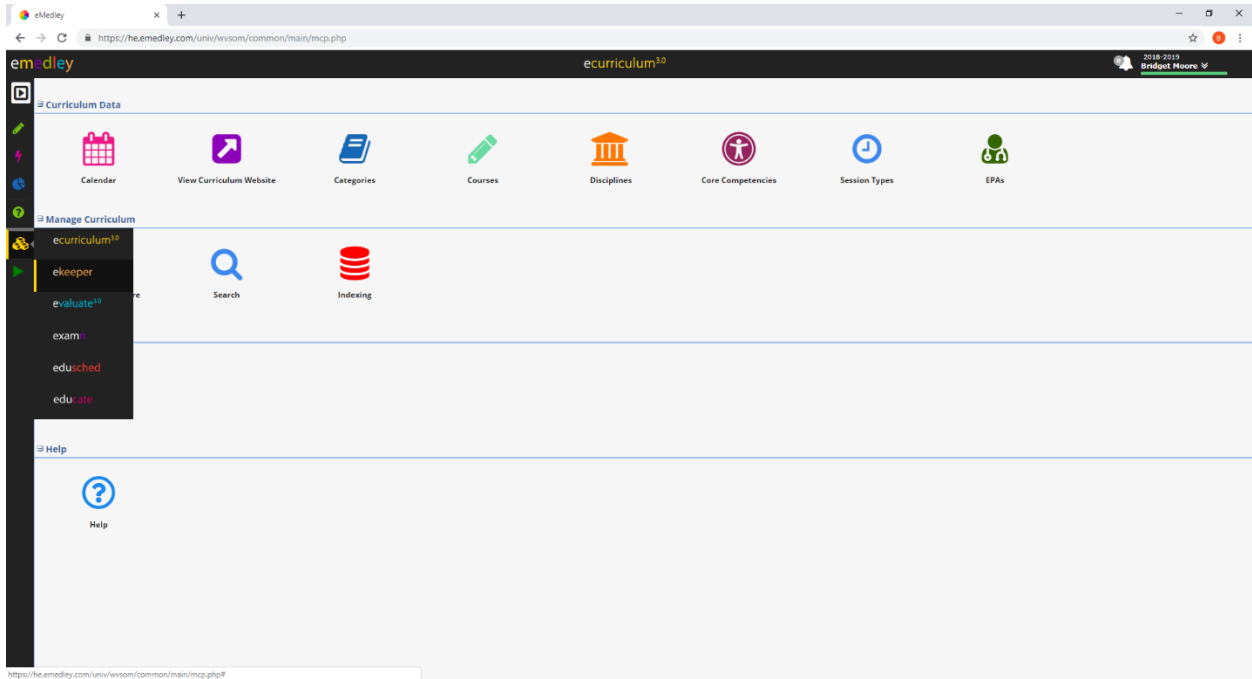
eMedley
https://he.emedley.com/univ/wvsom/common/main/mcp.php

emedley
ecurriculum$^{3.0}$
2018-2019
Bridget Moore

Curriculum Data
Calendar
View Curriculum Website
Categories
Courses
Disciplines
Core Competencies
Session Types
EPAs

Manage Curriculum
ecurriculum$^{3.0}$
ekeeper
evaluate$^{3.0}$
exam
edusched
educate
re
Search
Indexing

Help
Help

https://he.emedley.com/univ/wvsom/common/main/mcp.php#